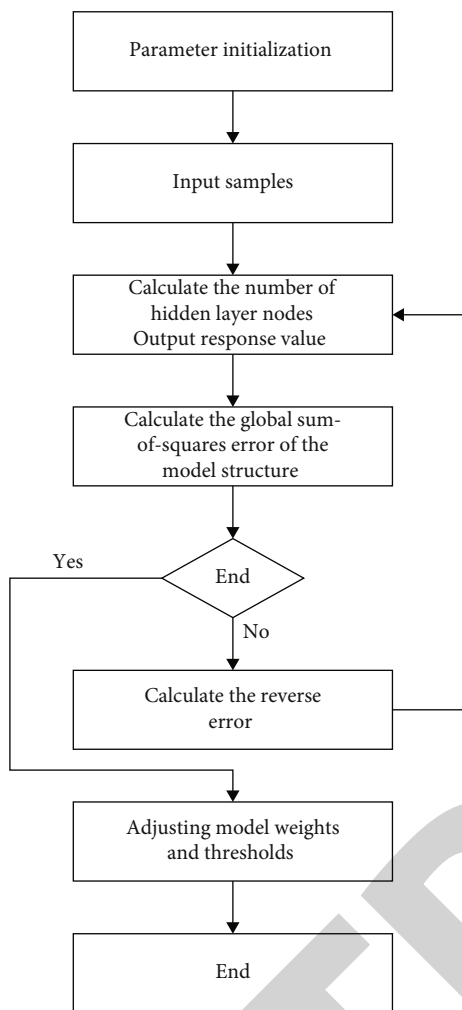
Parameter initialization

Input samples

Calculate the number of hidden layer nodes
Output response value

Calculate the global sum-of-squares error of the model structure

Yes

End

No

Calculate the reverse error

Adjusting model weights and thresholds

End